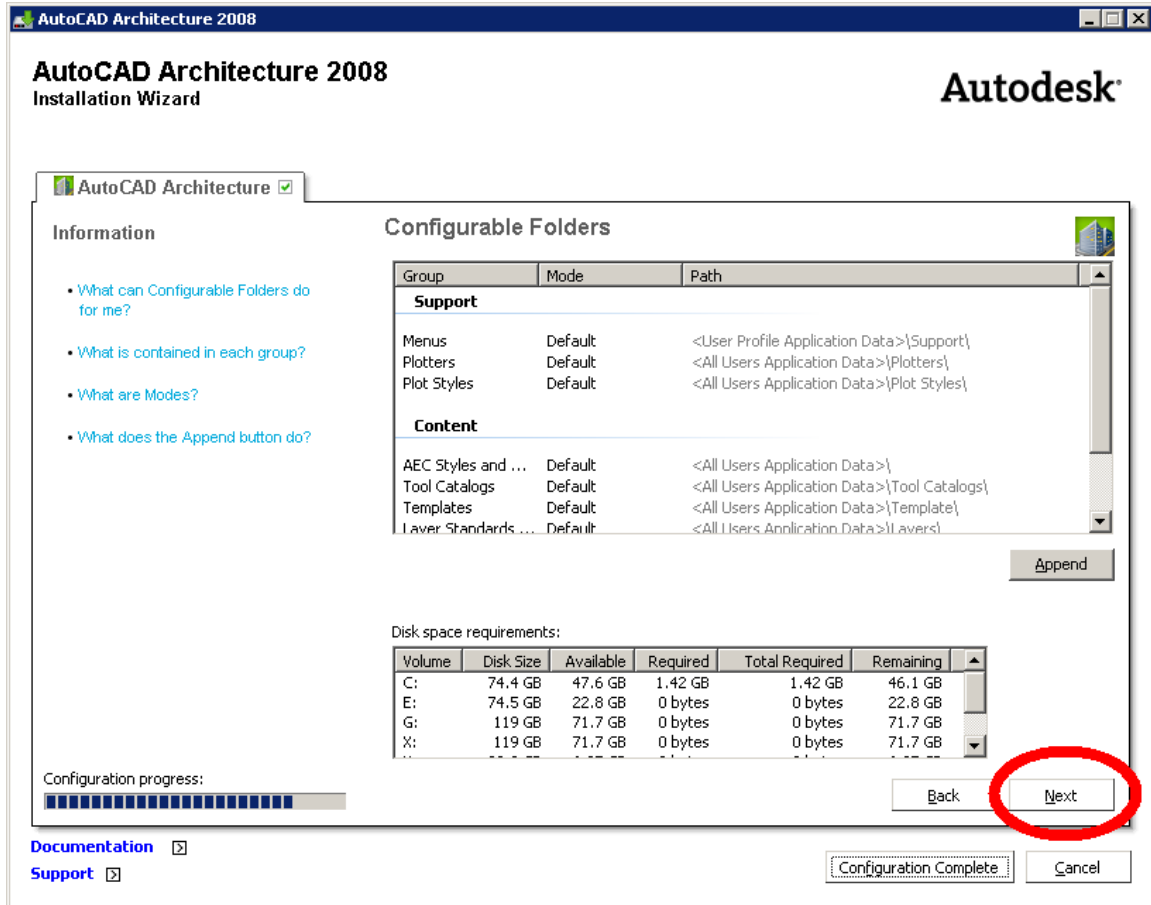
AutoCAD Architecture 2008

AutoCAD Architecture 2008
Installation Wizard

Autodesk

AutoCAD Architecture

Information

• What can Configurable Folders do for me?

• What is contained in each group?

• What are Modes?

• What does the Append button do?

Configurable Folders

| Group | Mode | Path |
|---|---|---|
| **Support** | | |
| Menus | Default | <User Profile Application Data>\Support\ |
| Plotters | Default | <All Users Application Data>\Plotters\ |
| Plot Styles | Default | <All Users Application Data>\Plot Styles\ |
| **Content** | | |
| AEC Styles and ... | Default | <All Users Application Data>\ |
| Tool Catalogs | Default | <All Users Application Data>\Tool Catalogs\ |
| Templates | Default | <All Users Application Data>\Template\ |
| Layer Standards ... | Default | <All Users Application Data>\Layers\ |

Append

Disk space requirements:

| Volume | Disk Size | Available | Required | Total Required | Remaining |
|---|---|---|---|---|---|
| C: | 74.4 GB | 47.6 GB | 1.42 GB | 1.42 GB | 46.1 GB |
| E: | 74.5 GB | 22.8 GB | 0 bytes | 0 bytes | 22.8 GB |
| G: | 119 GB | 71.7 GB | 0 bytes | 0 bytes | 71.7 GB |
| X: | 119 GB | 71.7 GB | 0 bytes | 0 bytes | 71.7 GB |
| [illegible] | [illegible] | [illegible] | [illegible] | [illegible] | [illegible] |

Configuration progress:

Back

Next

Documentation

Support

Configuration Complete

Cancel